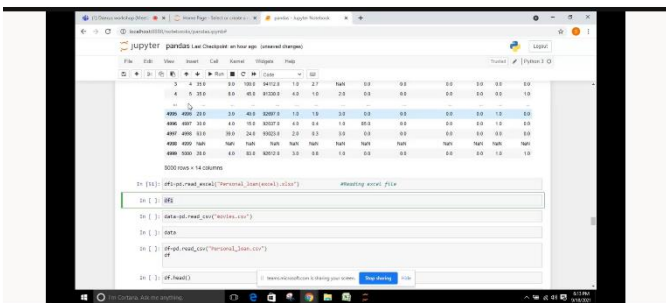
(1) Demo workshop (Kheti... | Home Page - Select or create a... | pandas - Jupyter Notebook | +

localhost:8888/notebooks/pandas.ipynb#

jupyter pandas Last Checkpoint: an hour ago (unsaved changes)

Logout

File Edit View Insert Cell Kernel Widgets Help

Trusted | Python 3

Run | Code

| | | | | | | | | | | | | | |
|---|---|---|---|---|---|---|---|---|---|---|---|---|---|
| 3 | 4 | 35.0 | 9.0 | 100.0 | 94112.0 | 1.0 | 2.7 | NaN | 0.0 | 0.0 | 0.0 | 0.0 | 0.0 |
| 4 | 5 | 35.0 | 8.0 | 45.0 | 91330.0 | 4.0 | 1.0 | 2.0 | 0.0 | 0.0 | 0.0 | 0.0 | 1.0 |
| ... | ... | ... | ... | ... | ... | ... | ... | ... | ... | ... | ... | ... | ... |
| 4995 | 4996 | 29.0 | 3.0 | 40.0 | 92697.0 | 1.0 | 1.9 | 3.0 | 0.0 | 0.0 | 0.0 | 1.0 | 0.0 |
| 4996 | 4997 | 30.0 | 4.0 | 15.0 | 92037.0 | 4.0 | 0.4 | 1.0 | 85.0 | 0.0 | 0.0 | 1.0 | 0.0 |
| 4997 | 4998 | 63.0 | 39.0 | 24.0 | 93023.0 | 2.0 | 0.3 | 3.0 | 0.0 | 0.0 | 0.0 | 0.0 | 0.0 |
| 4998 | 4999 | NaN | NaN | NaN | NaN | NaN | NaN | NaN | NaN | NaN | NaN | NaN | NaN |
| 4999 | 5000 | 28.0 | 4.0 | 83.0 | 92612.0 | 3.0 | 0.8 | 1.0 | 0.0 | 0.0 | 0.0 | 1.0 | 1.0 |

5000 rows × 14 columns

In [31]: df1=pd.read_excel("Personal_loan(excel).xlsx") #Reading excel file

In [ ]: df1

In [ ]: data=pd.read_csv("movies.csv")

In [ ]: data

In [ ]: df=pd.read_csv("Personal_loan.csv")
df

In [ ]: df.head()

teams.microsoft.com is sharing your screen. Stop sharing Hide

In Cortana. Ask me anything.

6:13 PM
3/18/2021